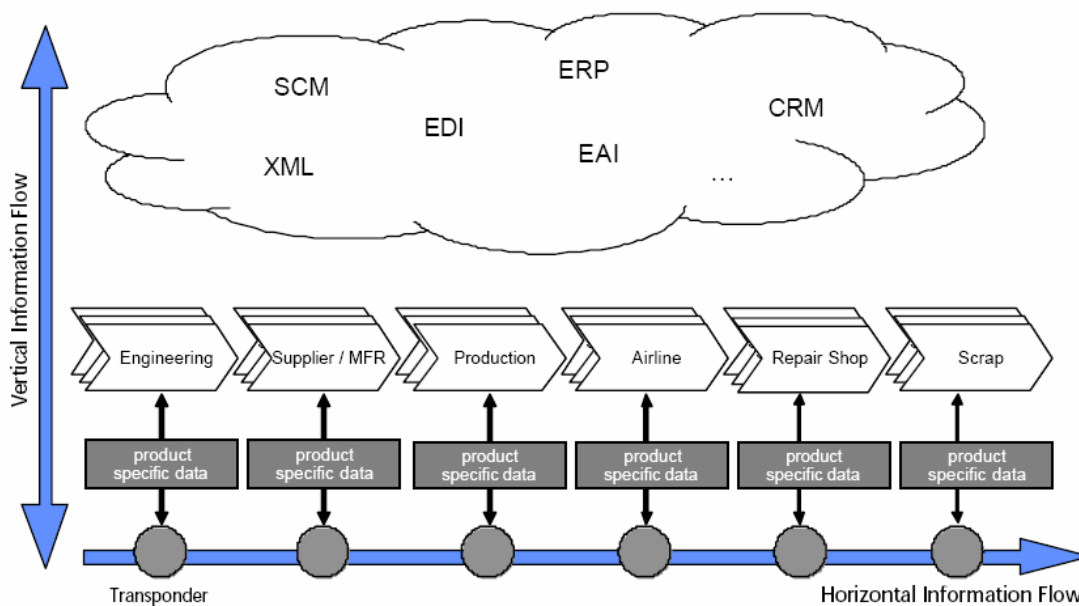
Vertical Information Flow

SCM

ERP

EDI

CRM

XML

EAI

...

Engineering

Supplier / MFR

Production

Airline

Repair Shop

Scrap

product specific data

product specific data

product specific data

product specific data

product specific data

product specific data

Transponder

Horizontal Information Flow